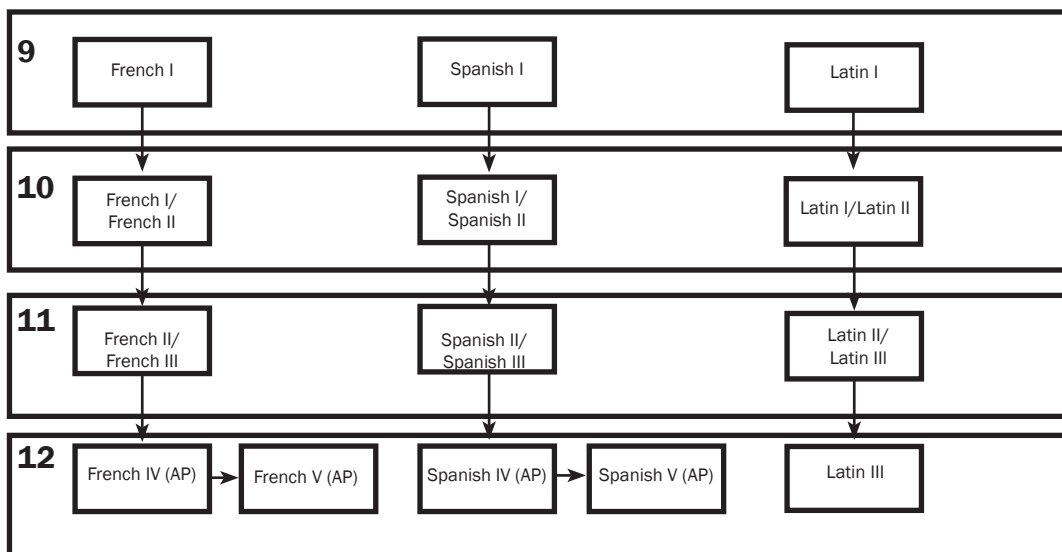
9
French I
Spanish I
Latin I

10
French I/ French II
Spanish I/ Spanish II
Latin I/Latin II

11
French II/ French III
Spanish II/ Spanish III
Latin II/ Latin III

12
French IV (AP)
French V (AP)
Spanish IV (AP)
Spanish V (AP)
Latin III